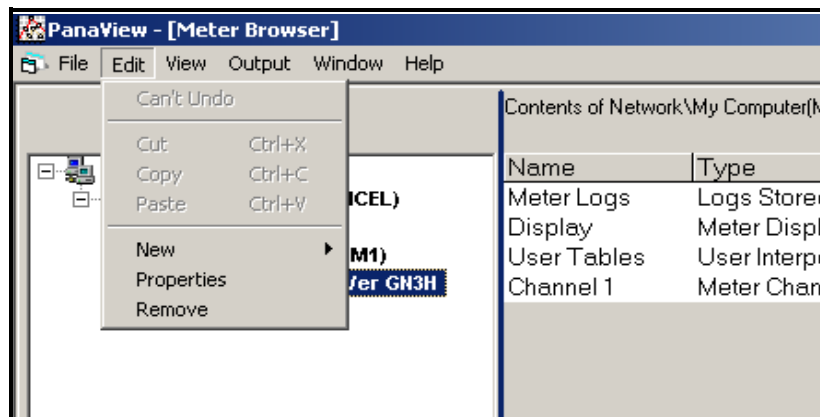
PanaView - [Meter Browser]

File Edit View Output Window Help

Can't Undo

Cut Ctrl+X
Copy Ctrl+C
Paste Ctrl+V

New
Properties
Remove

ICEL)

M1)

Ver GN3H

Contents of Network\My Computer(M

| Name | Type |
|---|---|
| Meter Logs | Logs Storec |
| Display | Meter Displ |
| User Tables | User Interpo |
| Channel 1 | Meter Chan |